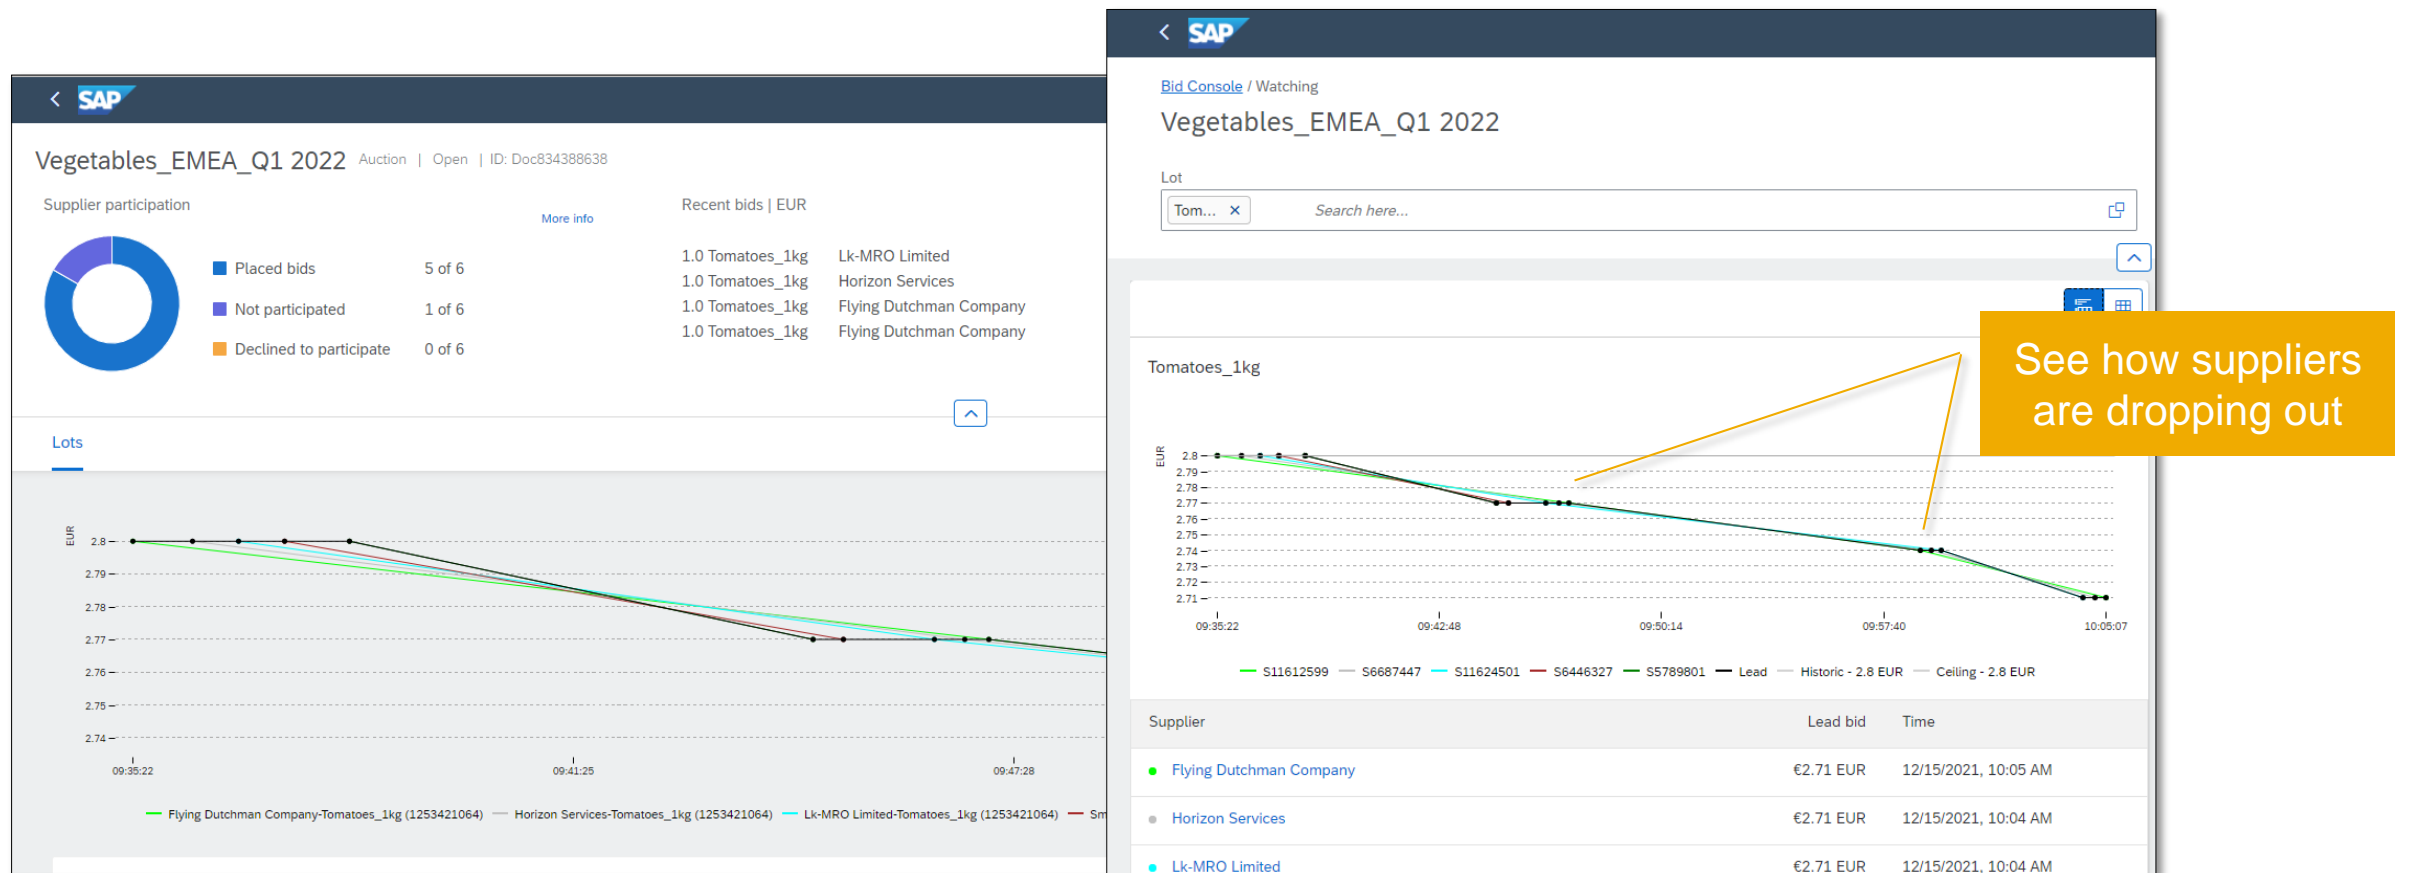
SAP

Vegetables_EMEA_Q1 2022 Auction | Open | ID: Doc834388638

Supplier participation

More info

Placed bids 5 of 6
Not participated 1 of 6
Declined to participate 0 of 6

Recent bids | EUR

1.0 Tomatoes_1kg Lk-MRO Limited
1.0 Tomatoes_1kg Horizon Services
1.0 Tomatoes_1kg Flying Dutchman Company
1.0 Tomatoes_1kg Flying Dutchman Company

Lots

EUR
2.8
2.79
2.78
2.77
2.76
2.75
2.74

09:35:22 09:41:25 09:47:28

Flying Dutchman Company-Tomatoes_1kg (1253421064) Horizon Services-Tomatoes_1kg (1253421064) Lk-MRO Limited-Tomatoes_1kg (1253421064) Sm

SAP

Bid Console / Watching

Vegetables_EMEA_Q1 2022

Lot

Tom... ×

Search here...

Tomatoes_1kg

EUR
2.8
2.79
2.78
2.77
2.76
2.75
2.74
2.73
2.72
2.71

09:35:22 09:42:48 09:50:14 09:57:40 10:05:07

S11612599 S6687447 S11624501 S6446327 S5789801 Lead Historic - 2.8 EUR Ceiling - 2.8 EUR

See how suppliers are dropping out

| Supplier | Lead bid | Time |
|---|---|---|
| Flying Dutchman Company | €2.71 EUR | 12/15/2021, 10:05 AM |
| Horizon Services | €2.71 EUR | 12/15/2021, 10:04 AM |
| Lk-MRO Limited | €2.71 EUR | 12/15/2021, 10:04 AM |